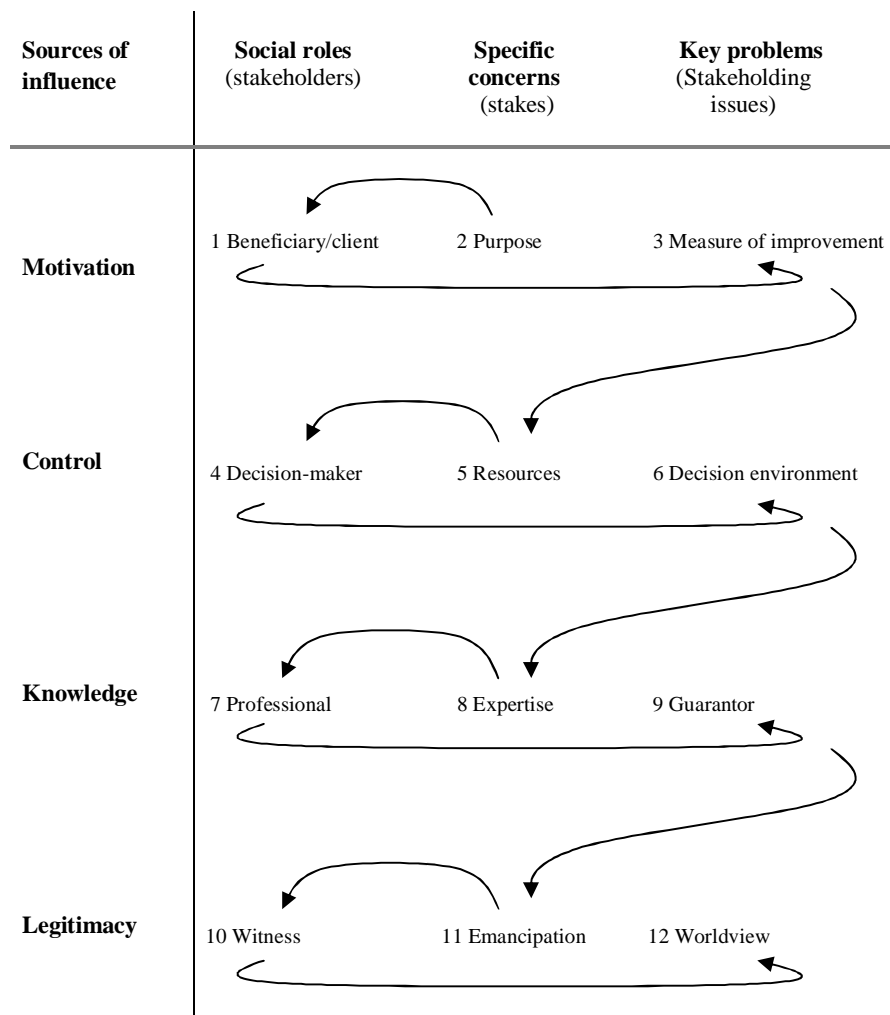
| Sources of influence | Social roles (stakeholders) | Specific concerns (stakes) | Key problems (Stakeholding issues) |
|---|---|---|---|
| Motivation | 1 Beneficiary/client | 2 Purpose | 3 Measure of improvement |
| Control | 4 Decision-maker | 5 Resources | 6 Decision environment |
| Knowledge | 7 Professional | 8 Expertise | 9 Guarantor |
| Legitimacy | 10 Witness | 11 Emancipation | 12 Worldview |